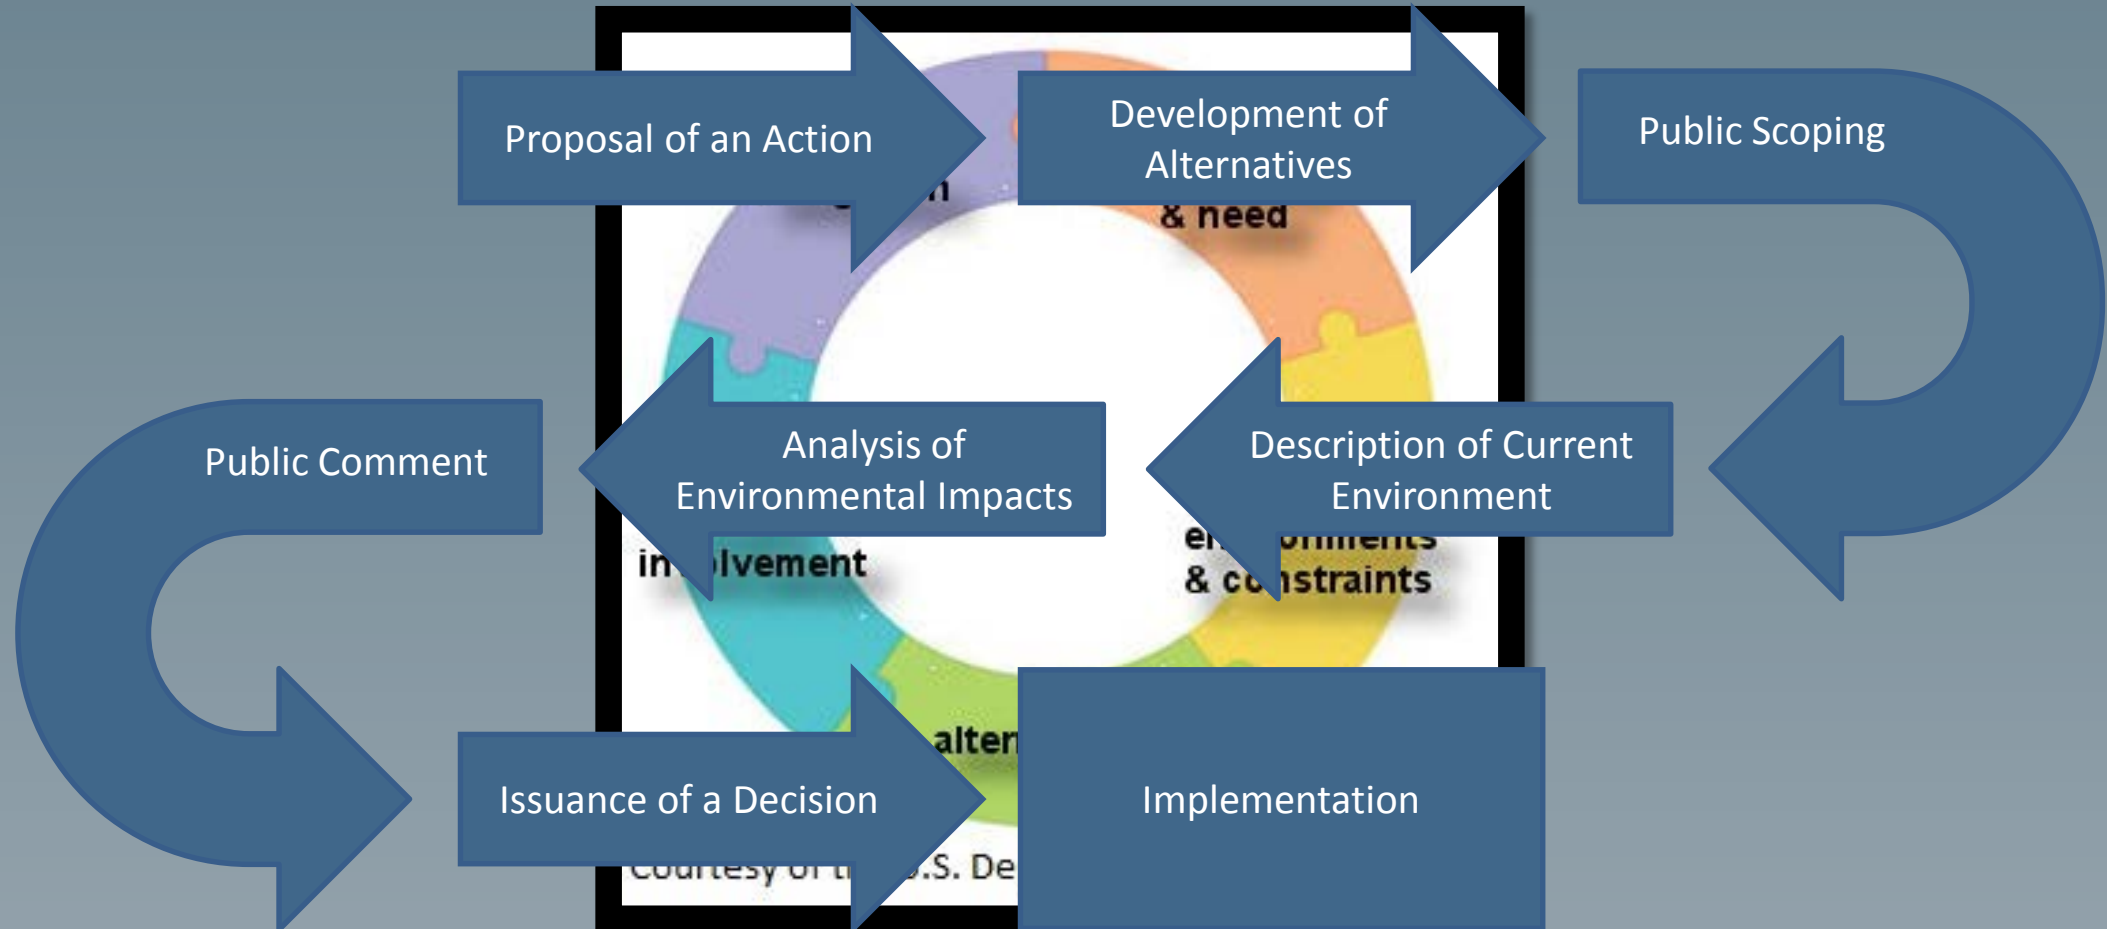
Proposal of an Action

Development of Alternatives

Public Scoping

& need

Public Comment

Analysis of Environmental Impacts

Description of Current Environment

in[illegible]lvement

e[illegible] & c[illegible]nstraints

alter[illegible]

Issuance of a Decision

Implementation

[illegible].S. De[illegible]